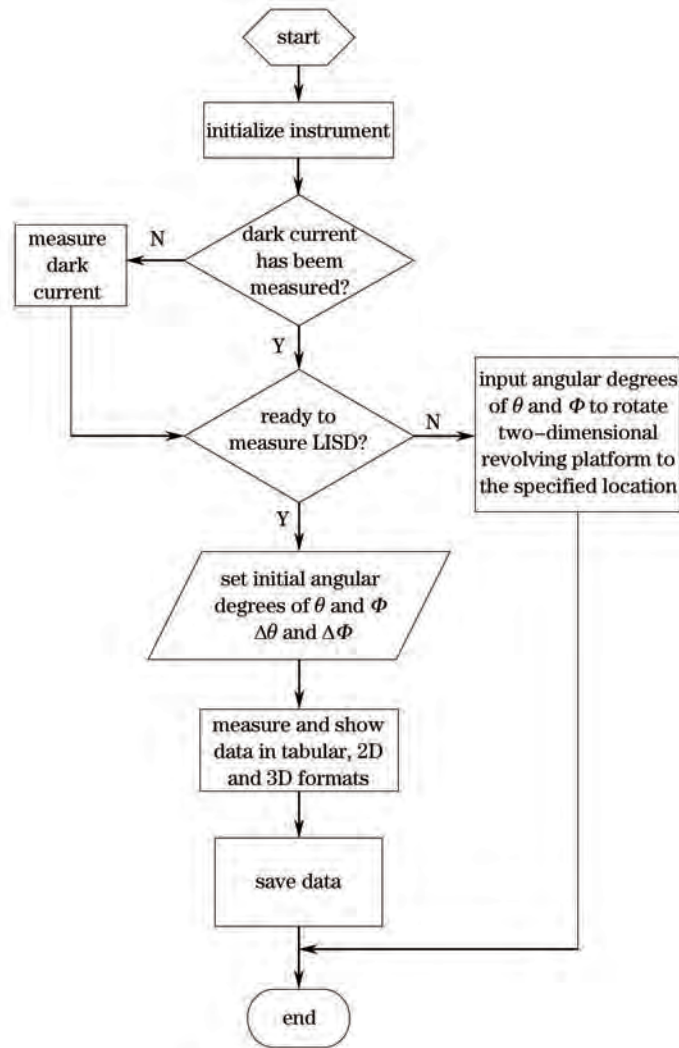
start

initialize instrument

dark current has beem measured?

N

measure dark current

Y

ready to measure LISD?

N

input angular degrees of $\theta$ and $\Phi$ to rotate two-dimensional revolving platform to the specified location

Y

set initial angular degrees of $\theta$ and $\Phi$ $\Delta\theta$ and $\Delta\Phi$

measure and show data in tabular, 2D and 3D formats

save data

end